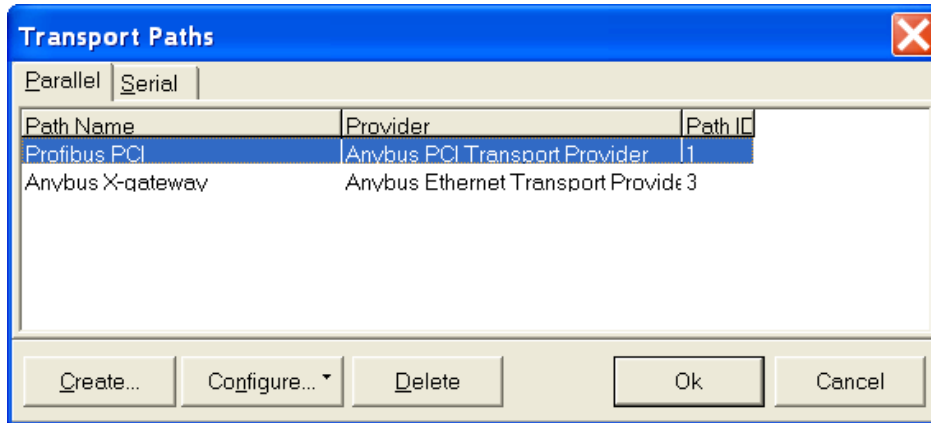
Transport Paths

Parallel | Serial

| Path Name | Provider | Path ID |
|---|---|---|
| Profibus PCI | Anybus PCI Transport Provider | 1 |
| Anybus X-gateway | Anybus Ethernet Transport Provide | 3 |

Create... Configure... Delete Ok Cancel